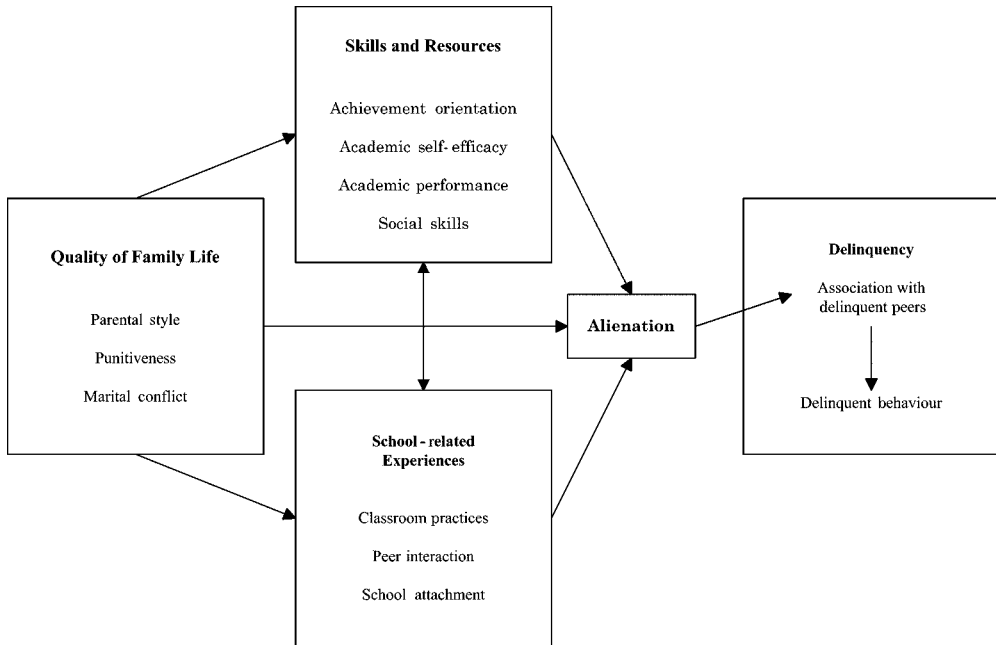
Skills and Resources

Achievement orientation

Academic self-efficacy

Academic performance

Social skills

Quality of Family Life

Parental style

Punitiveness

Marital conflict

Alienation

Delinquency

Association with delinquent peers

Delinquent behaviour

School-related Experiences

Classroom practices

Peer interaction

School attachment